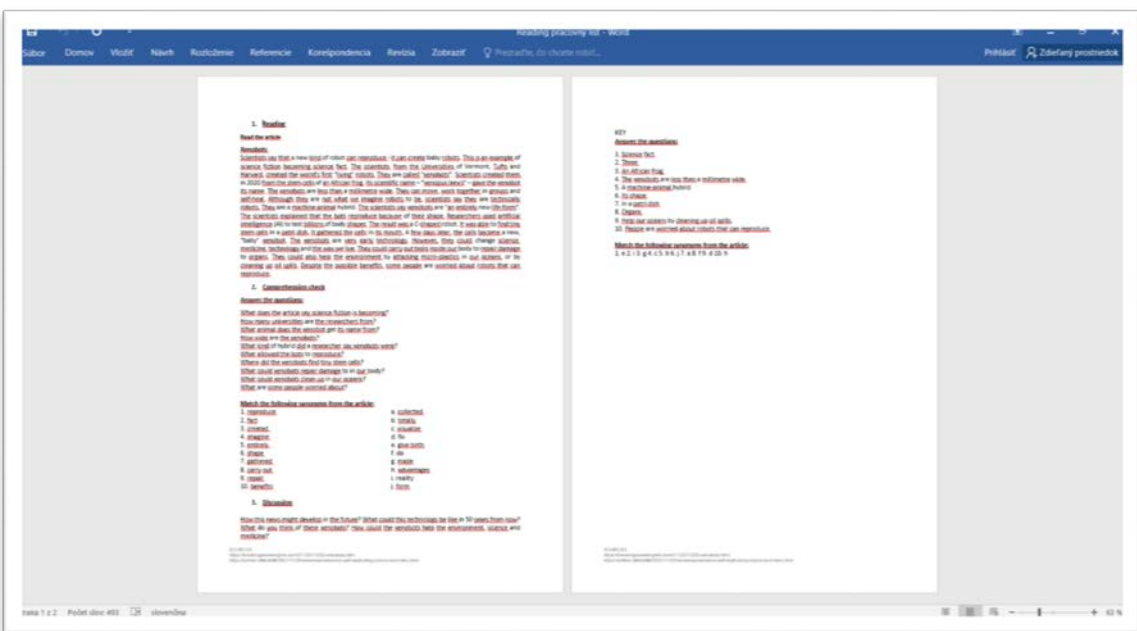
Reading pracovný list - Word

Súbor Domov Vložiť Návrh Rozloženie Referencie Korešpondencia Revízia Zobraziť Povedzte, čo chcete robiť...

Prihlásiť Zdieľaný prostriedok

1. Reading

Read the article

Xenobots

Scientists say that a new kind of robot can reproduce. It can create baby robots. This is an example of science fiction becoming science fact. The scientists, from the Universities of Vermont, Tufts and Harvard, created the world's first "living" robots. They are called "xenobots". Scientists created them in 2020 from the stem cells of an African frog. Its scientific name – "xenopus laevis" – gave the xenobot its name. The xenobots are less than a millimetre wide. They can move, work together in groups and self-heal. Although they are not what we imagine robots to be, scientists say they are technically robots. They are a machine-animal hybrid. The scientists say xenobots are "an entirely new life-form". The scientists explained that the bots reproduce because of their shape. Researchers used artificial intelligence (AI) to test billions of body shapes. The result was a C-shaped robot. It was able to find tiny stem cells in a petri dish. It gathered the cells in its mouth. A few days later, the cells became a new, "baby" xenobot. The xenobots are very early technology. However, they could change science, medicine, technology and the way we live. They could carry out tasks inside our body to repair damage to organs. They could also help the environment by attacking micro-plastics in our oceans, or by cleaning up oil spills. Despite the possible benefits, some people are worried about robots that can reproduce.

2. Comprehension check

Answer the questions:

What does the article say science fiction is becoming?
How many universities are the researchers from?
What animal does the xenobot get its name from?
How wide are the xenobots?
What kind of hybrid did a researcher say xenobots were?
What allowed the bots to reproduce?
Where did the xenobots find tiny stem cells?
What could xenobots repair damage to in our body?
What could xenobots clean up in our oceans?
What are some people worried about?

Match the following synonyms from the article:

1. reproduce a. collected
2. fact b. totally
3. created c. situation
4. imagine d. fix
5. entirely e. give birth
6. shape f. do
7. gathered g. made
8. carry out h. advantages
9. repair i. reality
10. benefits j. form

3. Discussion

How this news might develop in the future? What could this technology be like in 50 years from now? What do you think of these xenobots? How could the xenobots help the environment, science and medicine?

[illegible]

KEY

Answer the questions:

1. Science fact.
2. Three.
3. An African frog.
4. The xenobots are less than a millimetre wide.
5. A machine-animal hybrid.
6. Its shape.
7. In a petri dish.
8. Organs.
9. Help our oceans by cleaning up oil spills.
10. People are worried about robots that can reproduce.

Match the following synonyms from the article:

1. e 2. i 3. g 4. c 5. b 6. j 7. a 8. f 9. d 10. h

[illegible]

Strana 1 z 2 Počet slov: 493 slovenčina

63 %